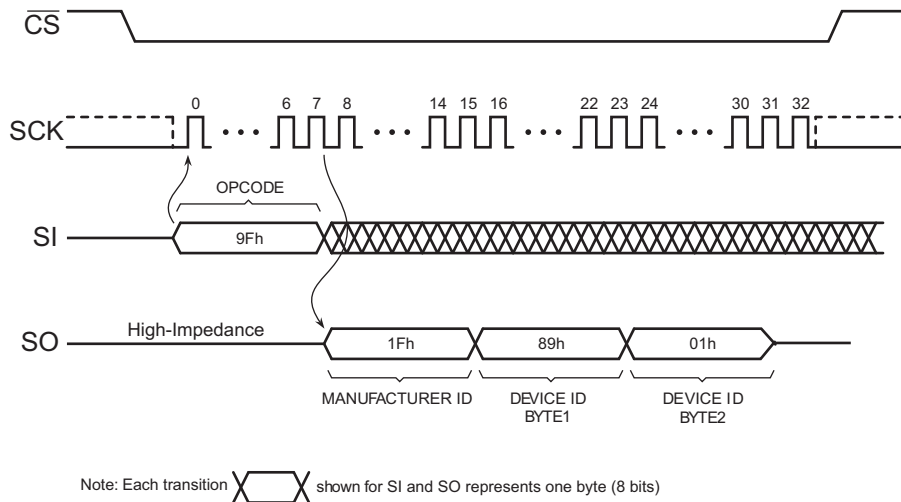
$\overline{CS}$

SCK

0 6 7 8 14 15 16 22 23 24 30 31 32

OPCODE

SI

9Fh

SO

High-Impedance

1Fh

89h

01h

MANUFACTURER ID

DEVICE ID BYTE1

DEVICE ID BYTE2

Note: Each transition shown for SI and SO represents one byte (8 bits)